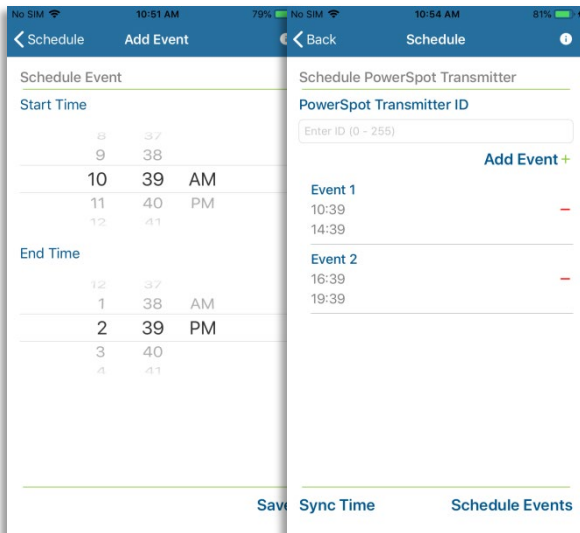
No SIM 10:51 AM 79%
Schedule Add Event

Schedule Event
Start Time
8 37
9 38
10 39 AM
11 40 PM
12 41

End Time
12 37
1 38 AM
2 39 PM
3 40
4 41

Save

No SIM 10:54 AM 81%
Back Schedule

Schedule PowerSpot Transmitter
PowerSpot Transmitter ID
Enter ID (0 - 255)

Add Event +

Event 1
10:39
14:39
−

Event 2
16:39
19:39
−

Sync Time Schedule Events